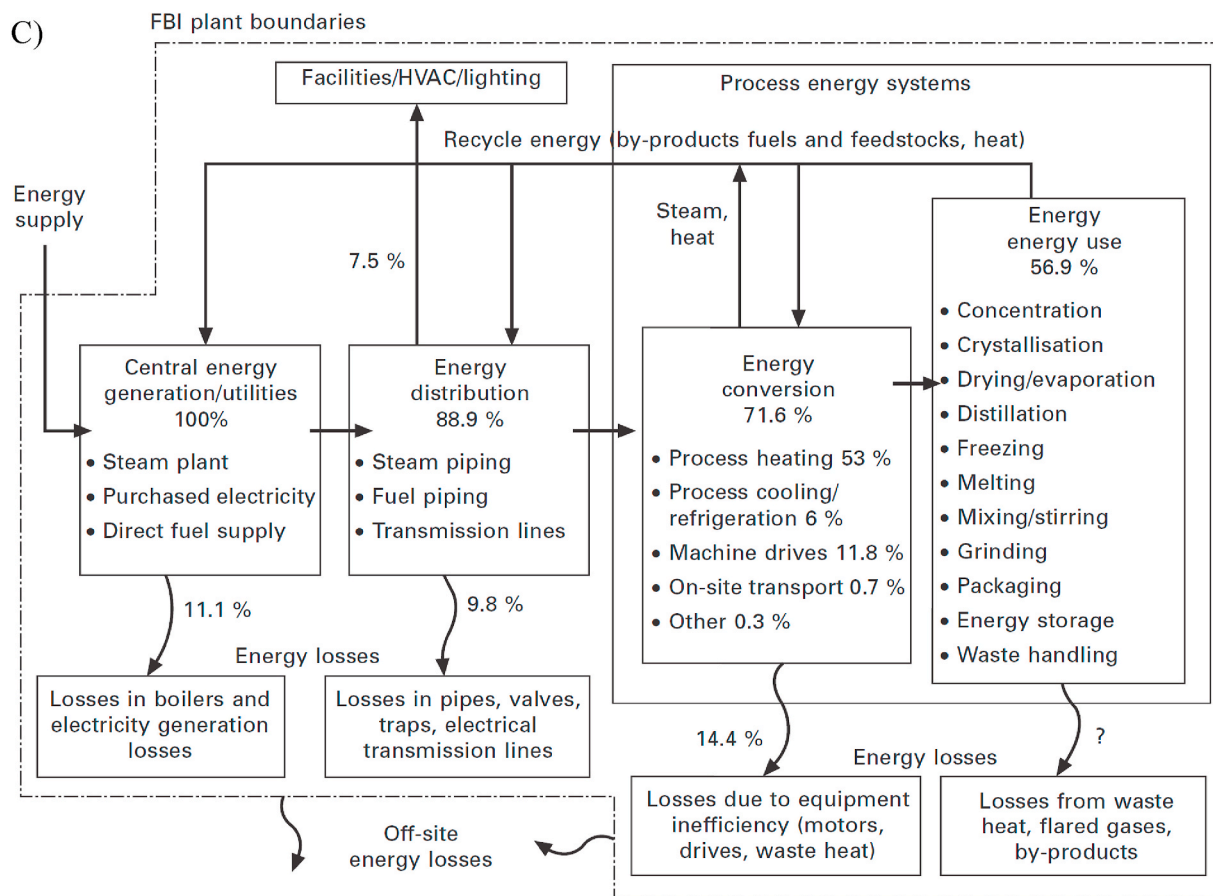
C)

FBI plant boundaries

Facilities/HVAC/lighting

Process energy systems

Recycle energy (by-products fuels and feedstocks, heat)

Energy supply

7.5 %

Steam, heat

Energy energy use 56.9 %

• Concentration
• Crystallisation
• Drying/evaporation
• Distillation
• Freezing
• Melting
• Mixing/stirring
• Grinding
• Packaging
• Energy storage
• Waste handling

Central energy generation/utilities 100%

• Steam plant
• Purchased electricity
• Direct fuel supply

Energy distribution 88.9 %

• Steam piping
• Fuel piping
• Transmission lines

Energy conversion 71.6 %

• Process heating 53 %
• Process cooling/ refrigeration 6 %
• Machine drives 11.8 %
• On-site transport 0.7 %
• Other 0.3 %

11.1 %

9.8 %

Energy losses

Losses in boilers and electricity generation losses

Losses in pipes, valves, traps, electrical transmission lines

14.4 %

?

Energy losses

Losses due to equipment inefficiency (motors, drives, waste heat)

Losses from waste heat, flared gases, by-products

Off-site energy losses